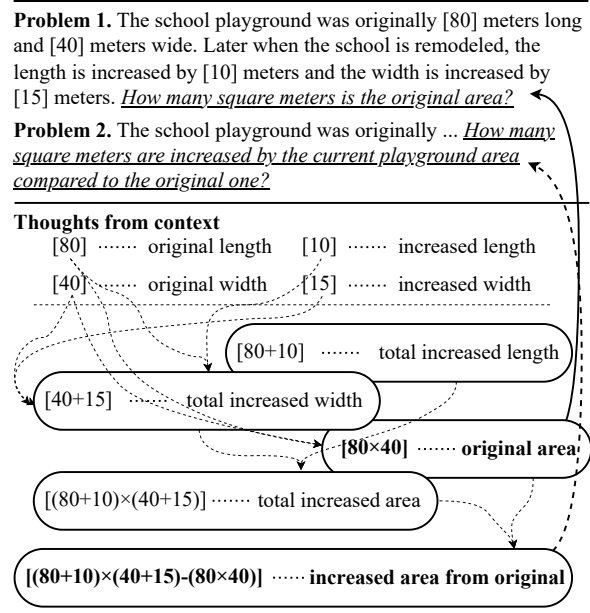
**Problem 1.** The school playground was originally [80] meters long and [40] meters wide. Later when the school is remodeled, the length is increased by [10] meters and the width is increased by [15] meters. *How many square meters is the original area?*

**Problem 2.** The school playground was originally ... *How many square meters are increased by the current playground area compared to the original one?*

**Thoughts from context**

[80] ······ original length [10] ······ increased length

[40] ······ original width [15] ······ increased width

[80+10] ······ total increased length

[40+15] ······ total increased width

**[80×40]** ······ **original area**

[(80+10)×(40+15)] ······ total increased area

**[(80+10)×(40+15)-(80×40)]** ······ **increased area from original**